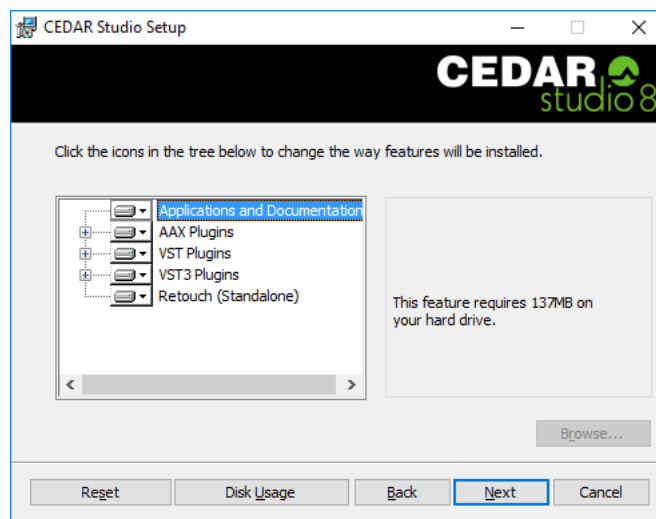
CEDAR Studio Setup

CEDAR
studio 8

Click the icons in the tree below to change the way features will be installed.

Applications and Documentation
AAX Plugins
VST Plugins
VST3 Plugins
Retouch (Standalone)

This feature requires 137MB on your hard drive.

Browse...

Reset
Disk Usage
Back
Next
Cancel